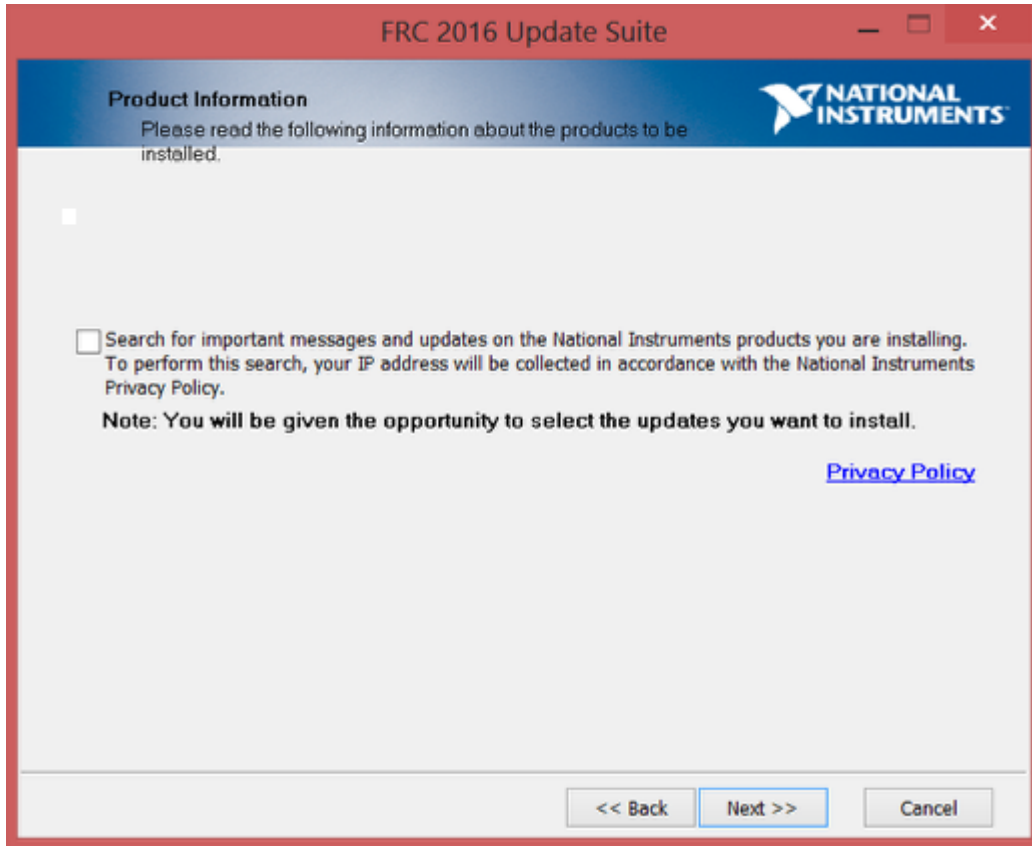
FRC 2016 Update Suite

Product Information

Please read the following information about the products to be installed.

NATIONAL INSTRUMENTS

Search for important messages and updates on the National Instruments products you are installing. To perform this search, your IP address will be collected in accordance with the National Instruments Privacy Policy.

Note: You will be given the opportunity to select the updates you want to install.

Privacy Policy

<< Back

Next >>

Cancel